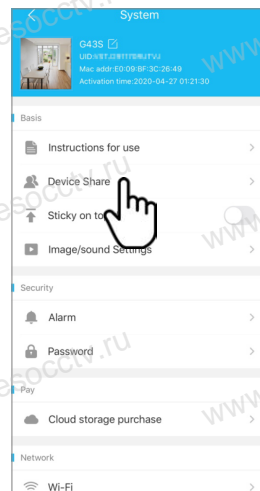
System

G43S

UID:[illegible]

Mac addr:E0:09:BF:3C:26:49

Activation time:2020-04-27 01:21:30

Basis

Instructions for use

Device Share

Sticky on to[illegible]

Image/sound Settings

Security

Alarm

Password

Pay

Cloud storage purchase

Network

Wi-Fi

www.esocctv.ru